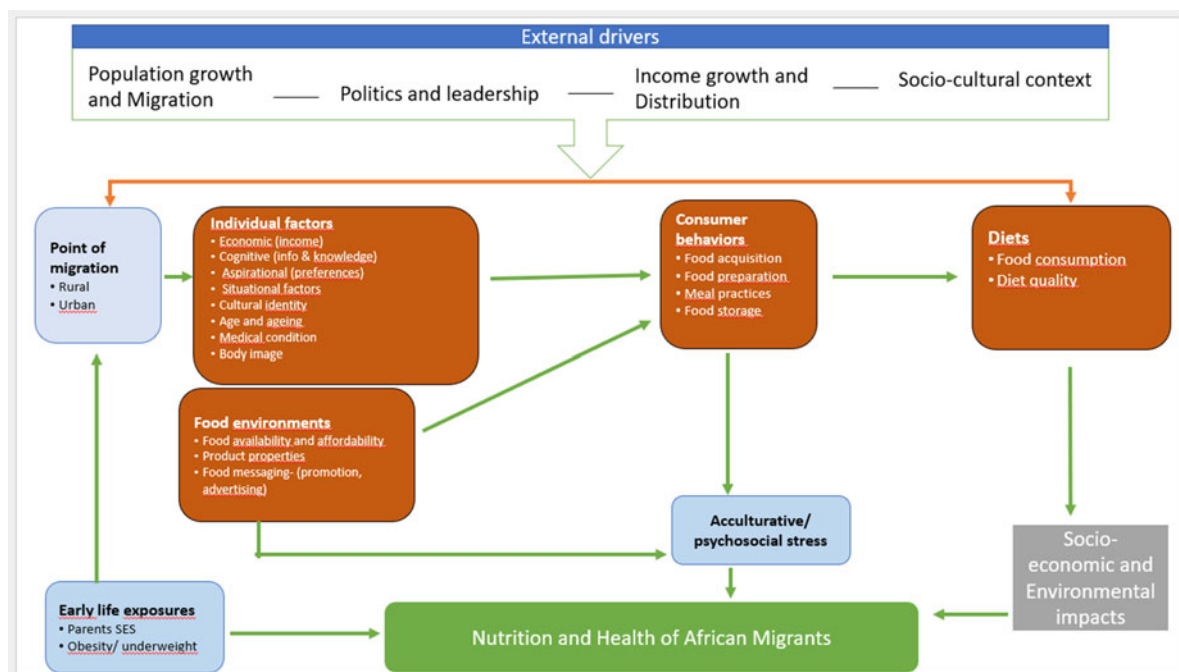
External drivers

Population growth and Migration — Politics and leadership — Income growth and Distribution — Socio-cultural context

Point of migration
• Rural
• Urban

Individual factors
• Economic (income)
• Cognitive (info & knowledge)
• Aspirational (preferences)
• Situational factors
• Cultural identity
• Age and ageing
• Medical condition
• Body image

Consumer behaviors
• Food acquisition
• Food preparation
• Meal practices
• Food storage

Diets
• Food consumption
• Diet quality

Food environments
• Food availability and affordability
• Product properties
• Food messaging- (promotion, advertising)

Acculturative/ psychosocial stress

Socio-economic and Environmental impacts

Early life exposures
• Parents SES
• Obesity/ underweight

Nutrition and Health of African Migrants